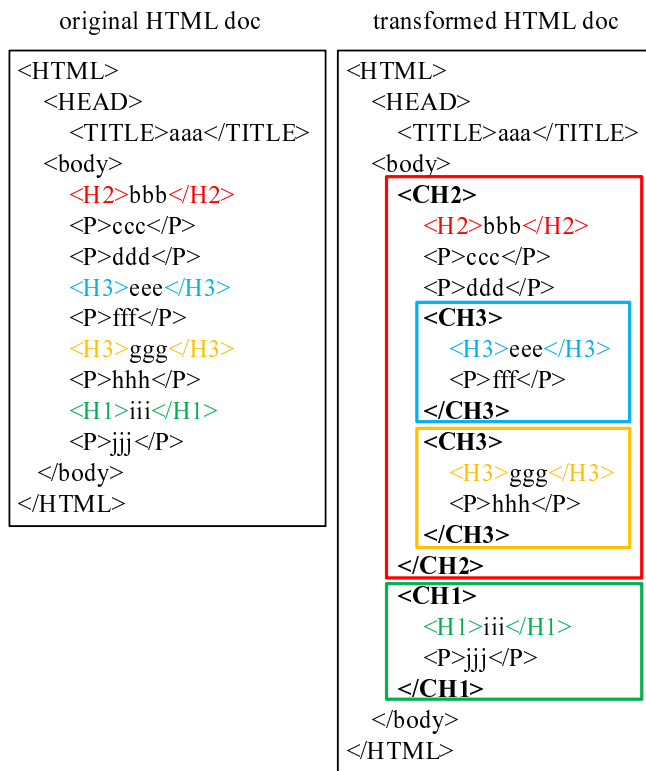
original HTML doc

<HTML>
<HEAD>
<TITLE>aaa</TITLE>
<body>
<H2>bbb</H2>
<P>ccc</P>
<P>ddd</P>
<H3>eee</H3>
<P>fff</P>
<H3>ggg</H3>
<P>hhh</P>
<H1>iii</H1>
<P>jjj</P>
</body>
</HTML>

transformed HTML doc

<HTML>
<HEAD>
<TITLE>aaa</TITLE>
<body>
<CH2>
<H2>bbb</H2>
<P>ccc</P>
<P>ddd</P>
<CH3>
<H3>eee</H3>
<P>fff</P>
</CH3>
<CH3>
<H3>ggg</H3>
<P>hhh</P>
</CH3>
</CH2>
<CH1>
<H1>iii</H1>
<P>jjj</P>
</CH1>
</body>
</HTML>